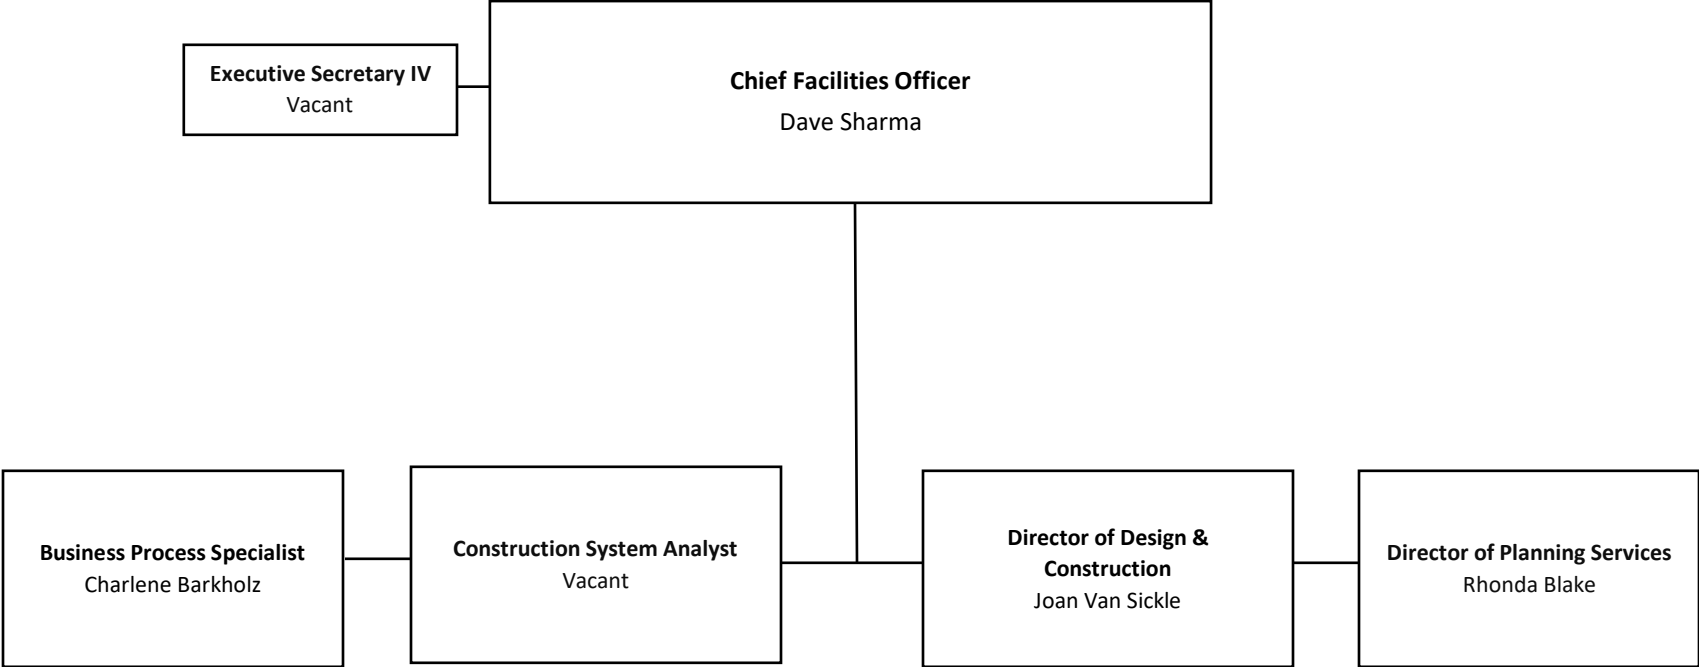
Executive Secretary IV
Vacant

Chief Facilities Officer
Dave Sharma

Business Process Specialist
Charlene Barkholz

Construction System Analyst
Vacant

Director of Design & Construction
Joan Van Sickle

Director of Planning Services
Rhonda Blake